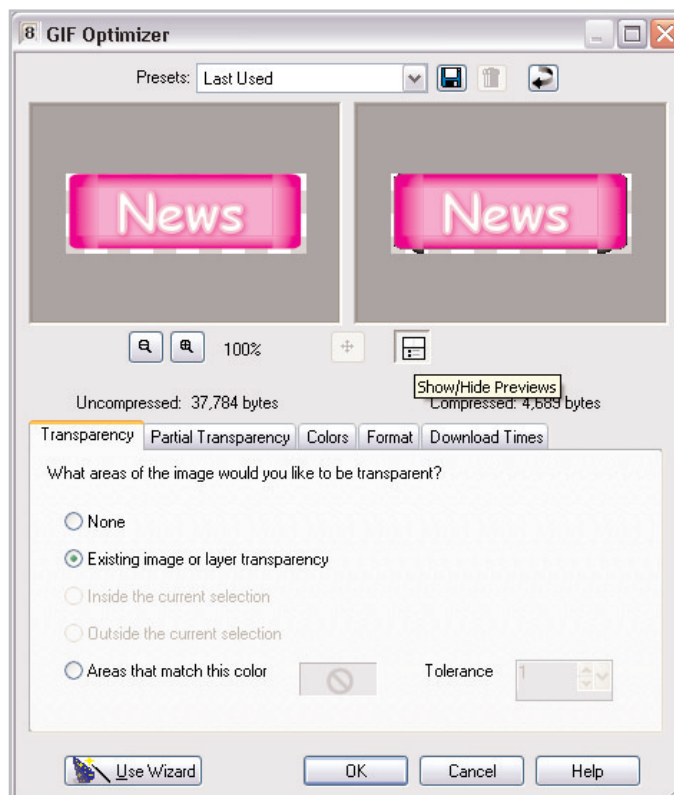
8 GIF Optimizer

Presets: Last Used

News

News

100%

Show/Hide Previews

Uncompressed: 37,784 bytes

Compressed: 4,685 bytes

Transparency | Partial Transparency | Colors | Format | Download Times

What areas of the image would you like to be transparent?

None

Existing image or layer transparency

Inside the current selection

Outside the current selection

Areas that match this color

Tolerance 1

Use Wizard

OK

Cancel

Help